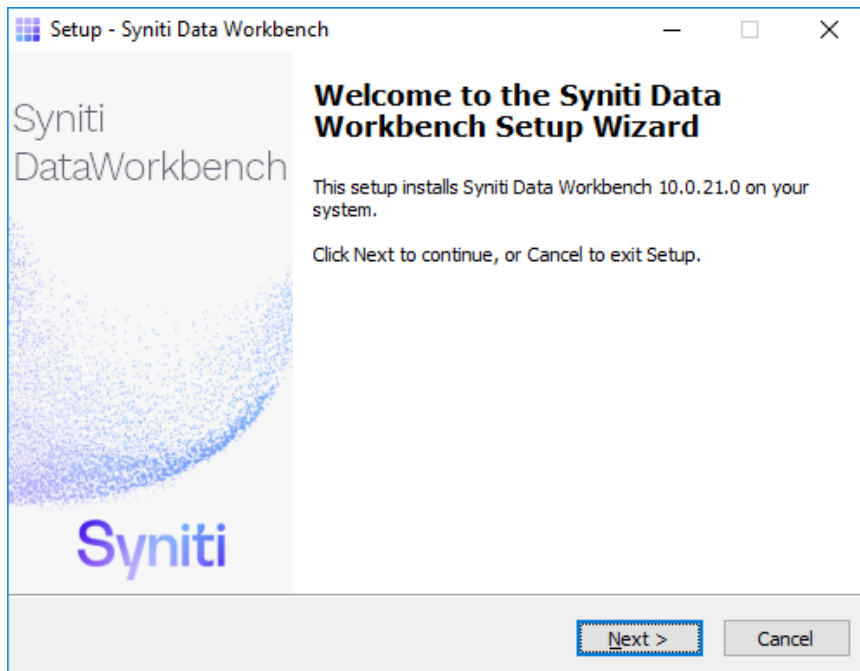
Setup - Syniti Data Workbench

Syniti
DataWorkbench

Syniti

Welcome to the Syniti Data Workbench Setup Wizard

This setup installs Syniti Data Workbench 10.0.21.0 on your system.

Click Next to continue, or Cancel to exit Setup.

Next >

Cancel